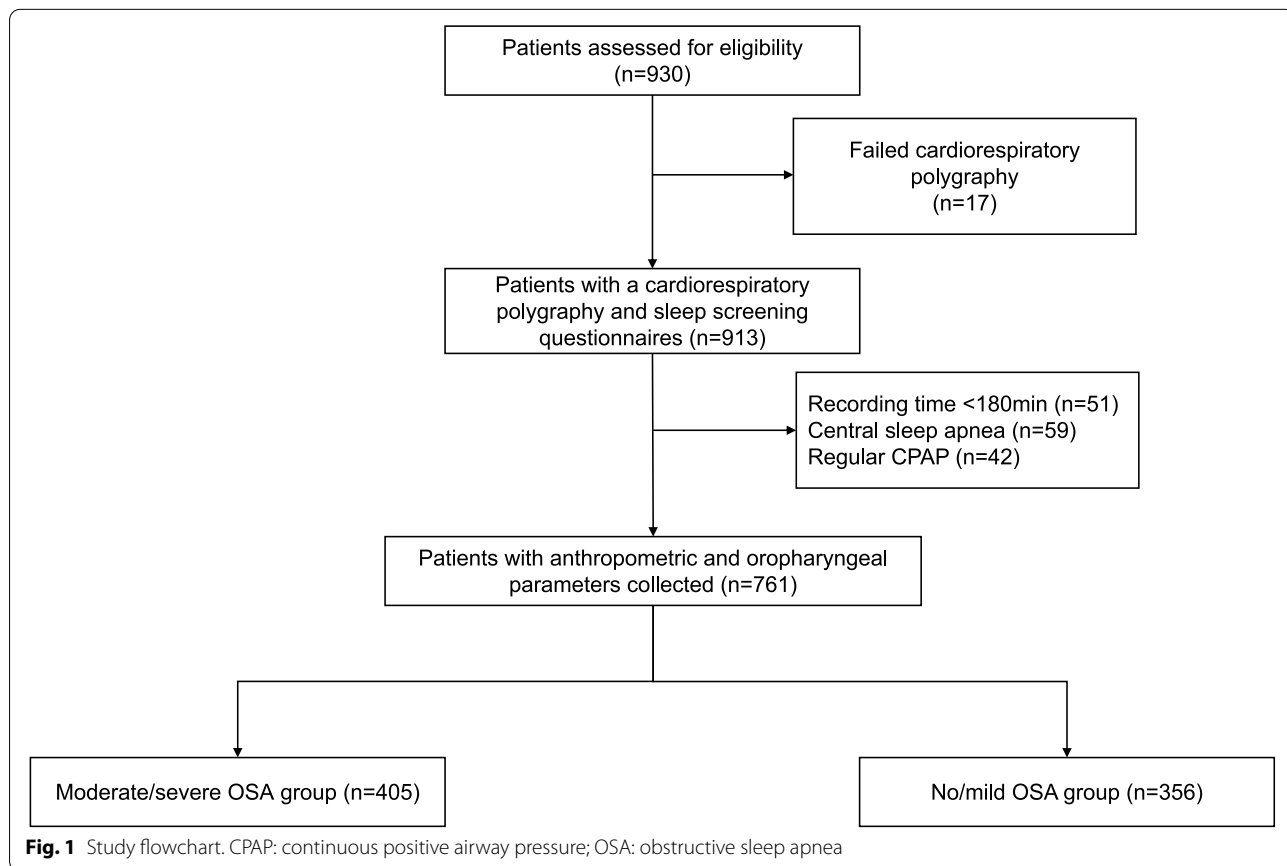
Patients assessed for eligibility (n=930)

Failed cardiorespiratory polygraphy (n=17)

Patients with a cardiorespiratory polygraphy and sleep screening questionnaires (n=913)

Recording time <180min (n=51)
Central sleep apnea (n=59)
Regular CPAP (n=42)

Patients with anthropometric and oropharyngeal parameters collected (n=761)

Moderate/severe OSA group (n=405)

No/mild OSA group (n=356)

**Fig. 1** Study flowchart. CPAP: continuous positive airway pressure; OSA: obstructive sleep apnea